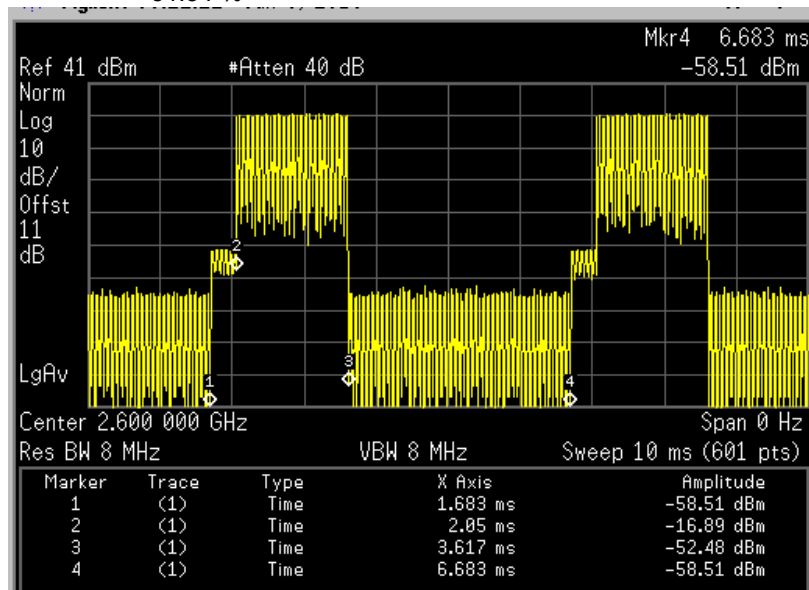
Mkr4 6.683 ms
Ref 41 dBm #Atten 40 dB -58.51 dBm
Norm
Log
10
dB/
Offst
11
dB

LgAv

2
1
3
4

Center 2.600 000 GHz Span 0 Hz
Res BW 8 MHz VBW 8 MHz Sweep 10 ms (601 pts)

| Marker | Trace | Type | X Axis | Amplitude |
|---|---|---|---|---|
| 1 | (1) | Time | 1.683 ms | -58.51 dBm |
| 2 | (1) | Time | 2.05 ms | -16.89 dBm |
| 3 | (1) | Time | 3.617 ms | -52.48 dBm |
| 4 | (1) | Time | 6.683 ms | -58.51 dBm |